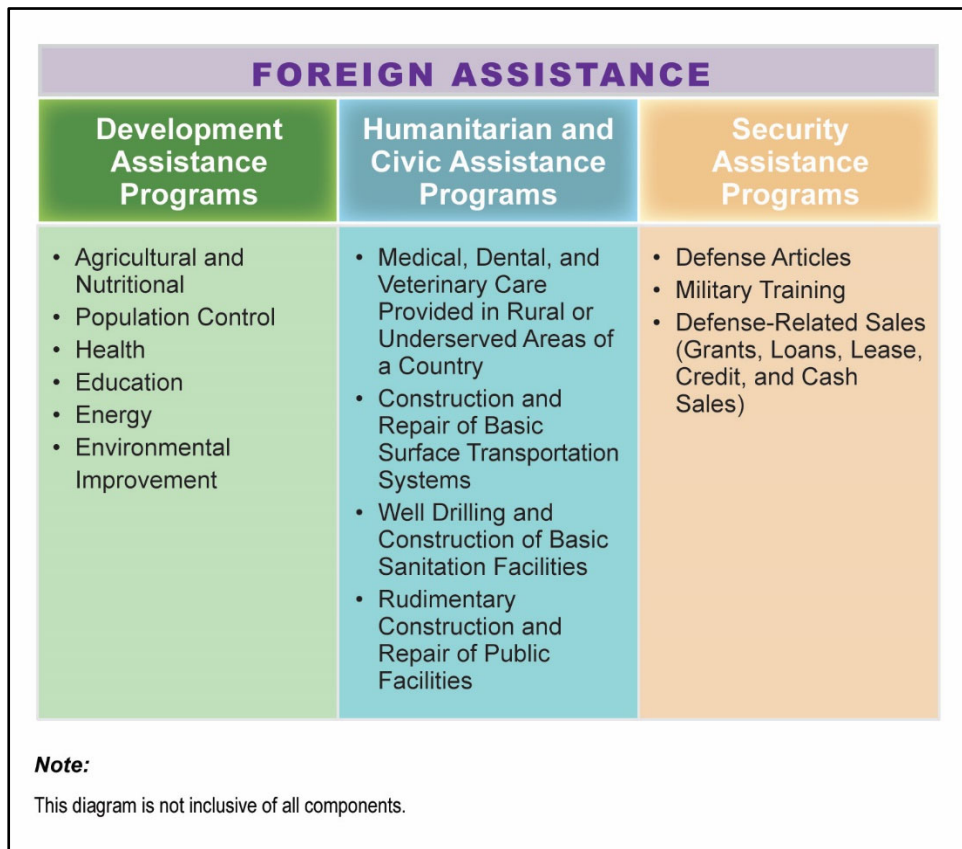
FOREIGN ASSISTANCE

| Development Assistance Programs | Humanitarian and Civic Assistance Programs | Security Assistance Programs |
|---|---|---|
| • Agricultural and Nutritional<br>• Population Control<br>• Health<br>• Education<br>• Energy<br>• Environmental Improvement | • Medical, Dental, and Veterinary Care Provided in Rural or Underserved Areas of a Country<br>• Construction and Repair of Basic Surface Transportation Systems<br>• Well Drilling and Construction of Basic Sanitation Facilities<br>• Rudimentary Construction and Repair of Public Facilities | • Defense Articles<br>• Military Training<br>• Defense-Related Sales (Grants, Loans, Lease, Credit, and Cash Sales) |

Note:

This diagram is not inclusive of all components.